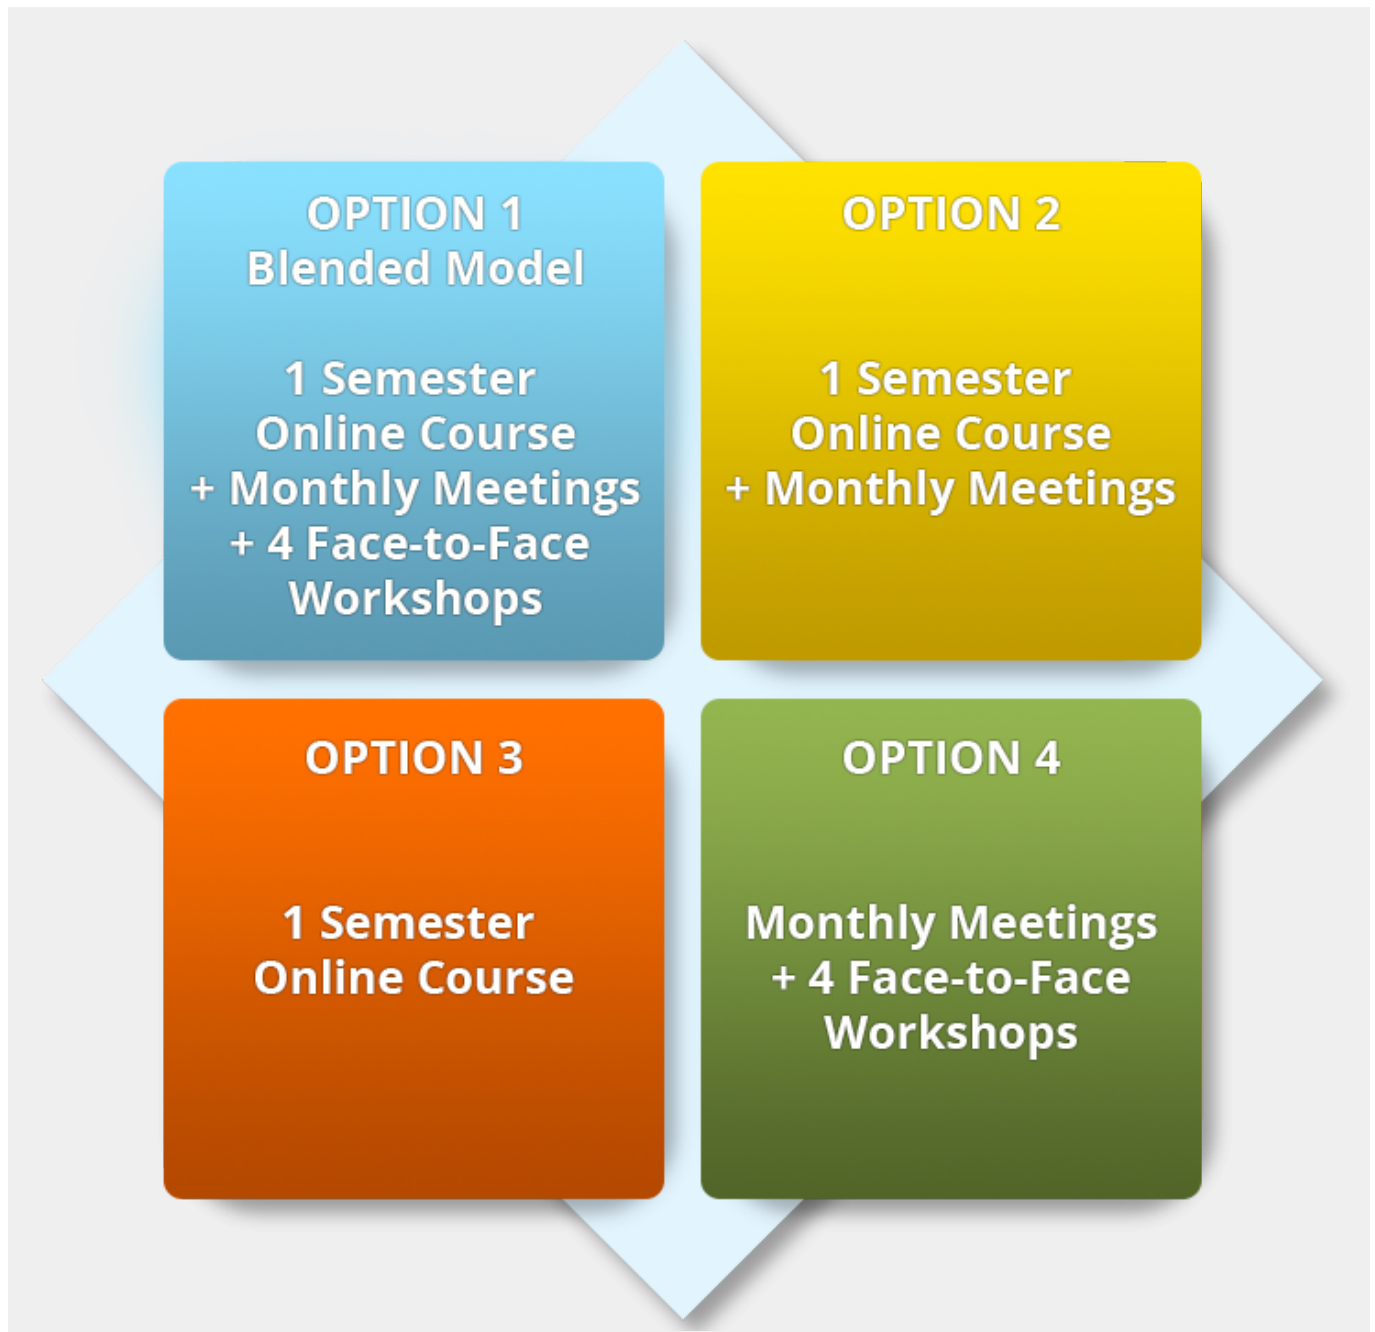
OPTION 1
Blended Model

1 Semester
Online Course
+ Monthly Meetings
+ 4 Face-to-Face
Workshops

OPTION 2

1 Semester
Online Course
+ Monthly Meetings

OPTION 3

1 Semester
Online Course

OPTION 4

Monthly Meetings
+ 4 Face-to-Face
Workshops